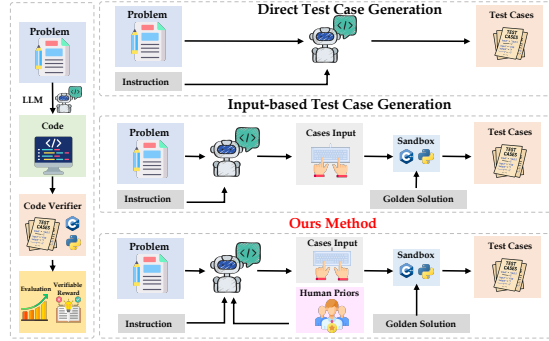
Problem

LLM

Code

Code Verifier

TEST CASES

Evaluation

Verifiable Reward

Direct Test Case Generation

Problem

Instruction

Test Cases

TEST CASES

Input-based Test Case Generation

Problem

Cases Input

Sandbox

Test Cases

TEST CASES

Instruction

Golden Solution

Ours Method

Problem

Cases Input

Sandbox

Test Cases

TEST CASES

Human Priors

Instruction

Golden Solution